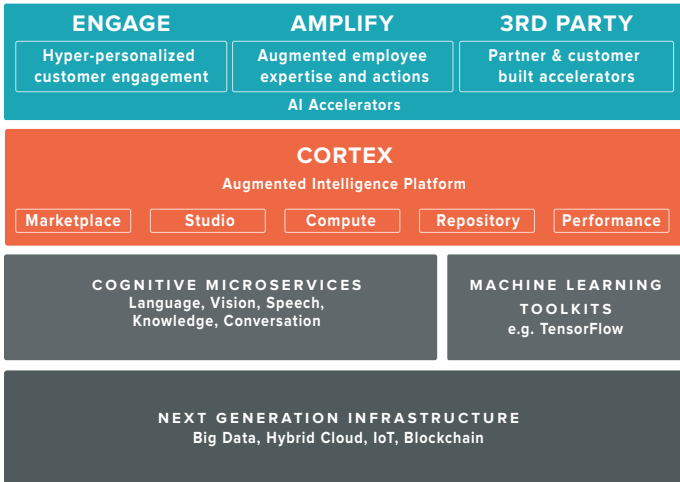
ENGAGE

Hyper-personalized customer engagement

AMPLIFY

Augmented employee expertise and actions

3RD PARTY

Partner & customer built accelerators

AI Accelerators

CORTEX

Augmented Intelligence Platform

Marketplace

Studio

Compute

Repository

Performance

COGNITIVE MICROSERVICES

Language, Vision, Speech, Knowledge, Conversation

MACHINE LEARNING TOOLKITS

e.g. TensorFlow

NEXT GENERATION INFRASTRUCTURE

Big Data, Hybrid Cloud, IoT, Blockchain